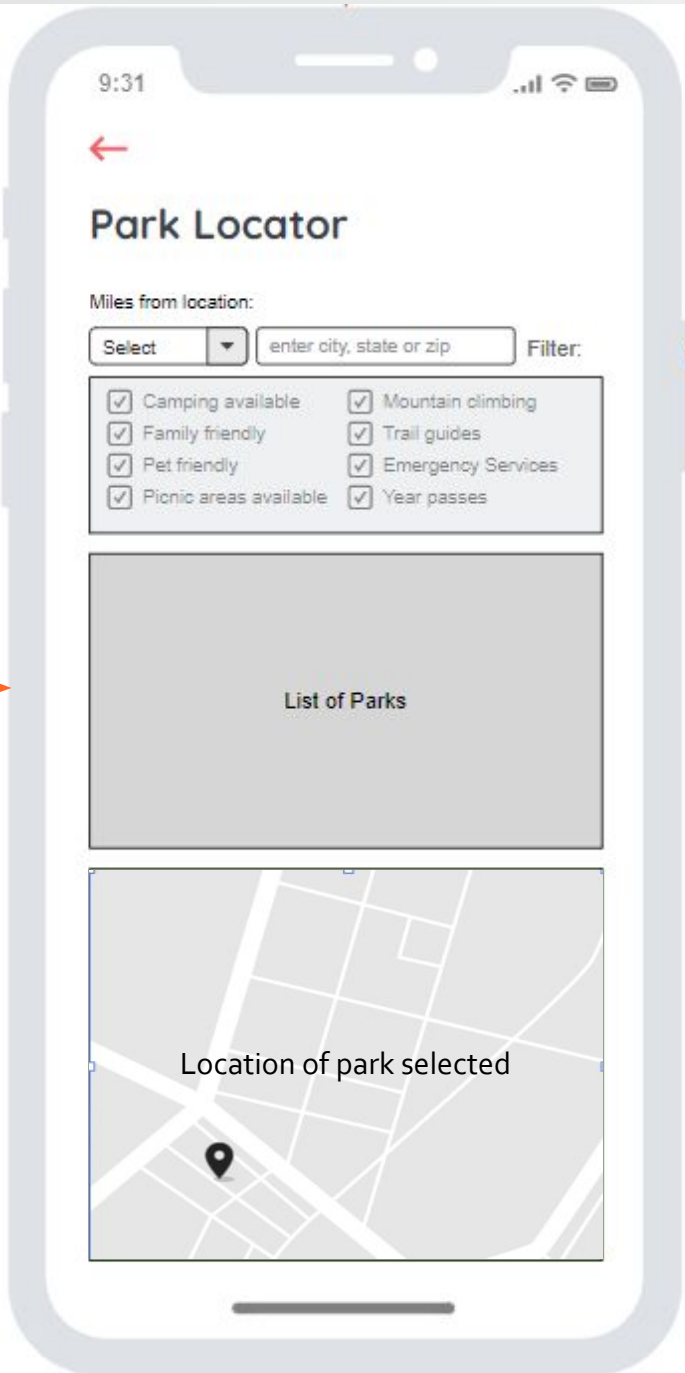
9:31

←

Park Locator

Miles from location:

Select ▾ enter city, state or zip Filter:

☑ Camping available ☑ Mountain climbing
☑ Family friendly ☑ Trail guides
☑ Pet friendly ☑ Emergency Services
☑ Picnic areas available ☑ Year passes

List of Parks

Location of park selected